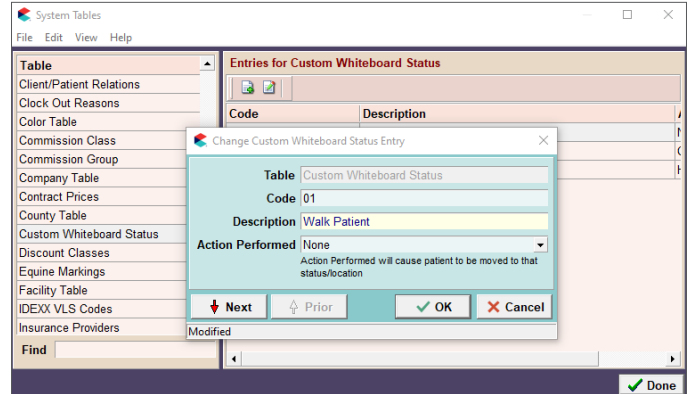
System Tables

File Edit View Help

Table
Client/Patient Relations
Clock Out Reasons
Color Table
Commission Class
Commission Group
Company Table
Contract Prices
County Table
Custom Whiteboard Status
Discount Classes
Equine Markings
Facility Table
IDEXX VLS Codes
Insurance Providers

Find

Entries for Custom Whiteboard Status

| Code | Description |
|---|---|

Change Custom Whiteboard Status Entry

Table Custom Whiteboard Status
Code 01
Description Walk Patient
Action Performed None
Action Performed will cause patient to be moved to that status/location

Next Prior OK Cancel

Modified

Done